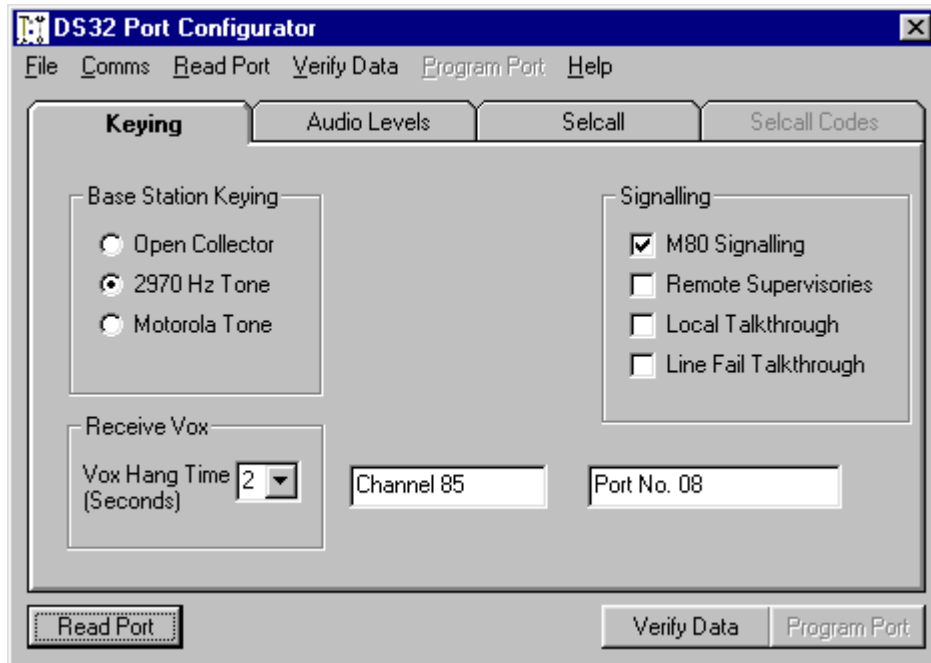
DS32 Port Configurator

File Comms Read Port Verify Data Program Port Help

Keying | Audio Levels | Selcall | Selcall Codes

Base Station Keying
Open Collector
2970 Hz Tone
Motorola Tone

Signalling
M80 Signalling
Remote Supervisories
Local Talkthrough
Line Fail Talkthrough

Receive Vox
Vox Hang Time (Seconds) 2

Channel 85

Port No. 08

Read Port

Verify Data

Program Port